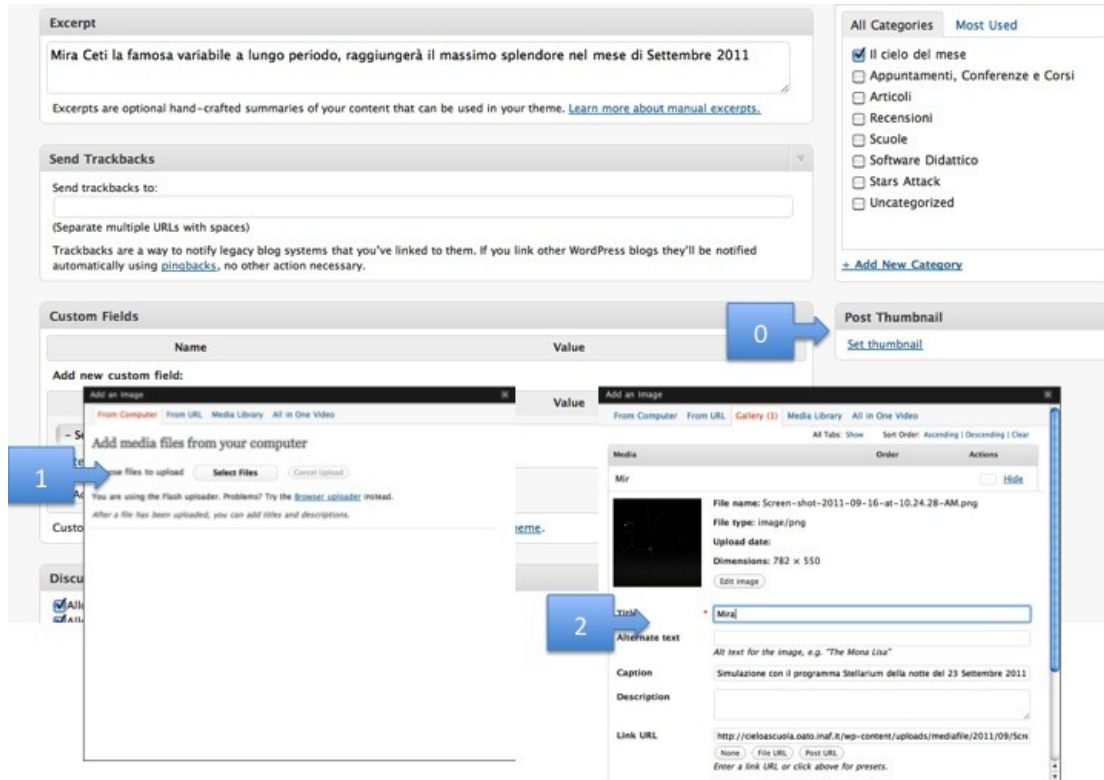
Excerpt

Mira Ceti la famosa variabile a lungo periodo, raggiungerà il massimo splendore nel mese di Settembre 2011

Excerpts are optional hand-crafted summaries of your content that can be used in your theme. Learn more about manual excerpts.

Send Trackbacks

Send trackbacks to:

(Separate multiple URLs with spaces)

Trackbacks are a way to notify legacy blog systems that you've linked to them. If you link other WordPress blogs they'll be notified automatically using pingbacks, no other action necessary.

Custom Fields

| Name | Value |
|---|---|

Add new custom field:

Value

– S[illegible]

Custo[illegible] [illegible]eme.

Discu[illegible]

All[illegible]
All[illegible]

All Categories Most Used

Il cielo del mese
Appuntamenti, Conferenze e Corsi
Articoli
Recensioni
Scuole
Software Didattico
Stars Attack
Uncategorized

+ Add New Category

Post Thumbnail

0

Set thumbnail

Add an Image

From Computer From URL Media Library All in One Video

Add media files from your computer

1

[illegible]se files to upload Select Files Cancel Upload

You are using the Flash uploader. Problems? Try the Browser uploader instead.

After a file has been uploaded, you can add titles and descriptions.

Add an Image

From Computer From URL Gallery (1) Media Library All in One Video

All Tabs: Show Sort Order: Ascending | Descending | Clear

Media Order Actions

Mir Hide

File name: Screen-shot-2011-09-16-at-10.24.28-AM.png

File type: image/png

Upload date:

Dimensions: 782 × 550

Edit Image

2

Title * Mira

Alternate text

Alt text for the image, e.g. "The Mona Lisa"

Caption Simulazione con il programma Stellarium della notte del 23 Settembre 2011

Description

Link URL http://cieloascuola.oato.inaf.it/wp-content/uploads/mediafile/2011/09/Scre

None File URL Post URL

Enter a link URL or click above for presets.